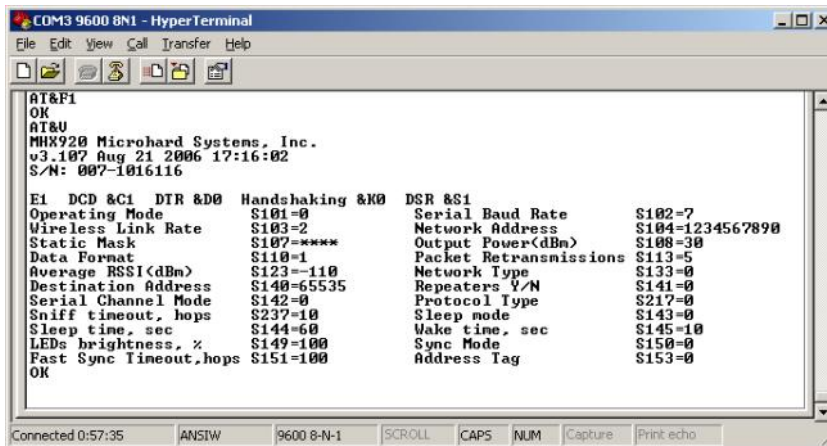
COM3 9600 8N1 - HyperTerminal

File Edit View Call Transfer Help

AT&F1
OK
AT&V
MHX920 Microhard Systems, Inc.
v3.107 Aug 21 2006 17:16:02
S/N: 007-1016116

E1 DCD &C1 DTR &D0 Handshaking &K0 DSR &S1

| | | | |
|---|---|---|---|
| Operating Mode | S101=0 | Serial Baud Rate | S102=7 |
| Wireless Link Rate | S103=2 | Network Address | S104=1234567890 |
| Static Mask | S107=**** | Output Power(dBm) | S108=30 |
| Data Format | S110=1 | Packet Retransmissions | S113=5 |
| Average RSSI(dBm) | S123=-110 | Network Type | S133=0 |
| Destination Address | S140=65535 | Repeaters Y/N | S141=0 |
| Serial Channel Mode | S142=0 | Protocol Type | S217=0 |
| Sniff timeout, hops | S237=10 | Sleep mode | S143=0 |
| Sleep time, sec | S144=60 | Wake time, sec | S145=10 |
| LEDs brightness, % | S149=100 | Sync Mode | S150=0 |
| Fast Sync Timeout,hops | S151=100 | Address Tag | S153=0 |

OK

Connected 0:57:35 ANSIW 9600 8-N-1 SCROLL CAPS NUM Capture Print echo